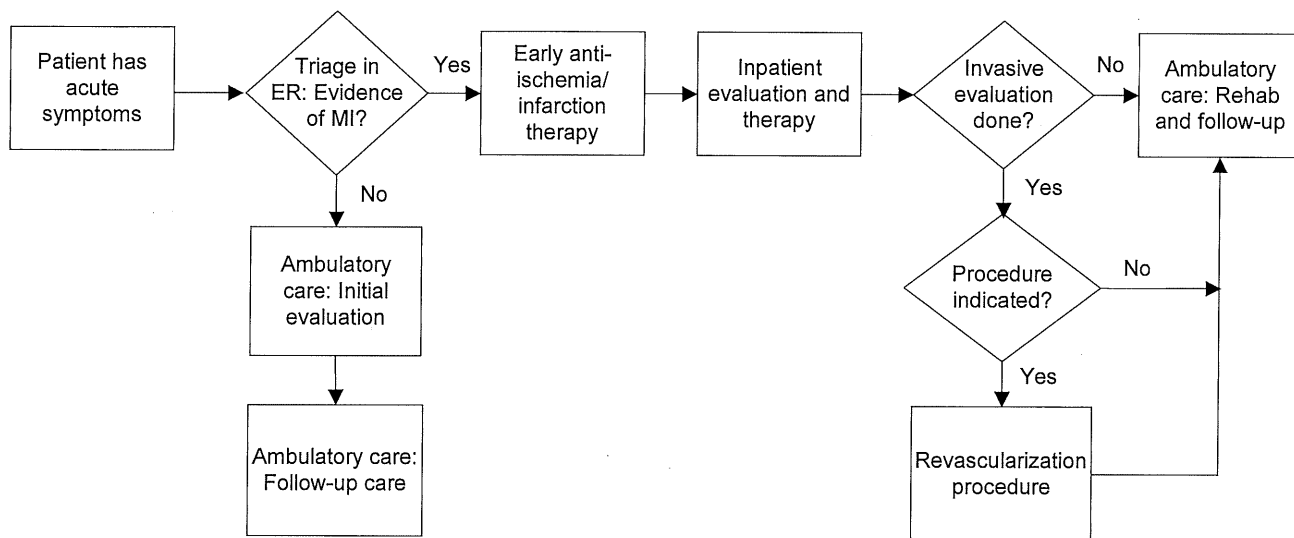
Patient has acute symptoms

Triage in ER: Evidence of MI?

Yes

Early anti-ischemia/ infarction therapy

Inpatient evaluation and therapy

Invasive evaluation done?

No

Ambulatory care: Rehab and follow-up

No

Ambulatory care: Initial evaluation

Ambulatory care: Follow-up care

Yes

Procedure indicated?

No

Yes

Revascularization procedure